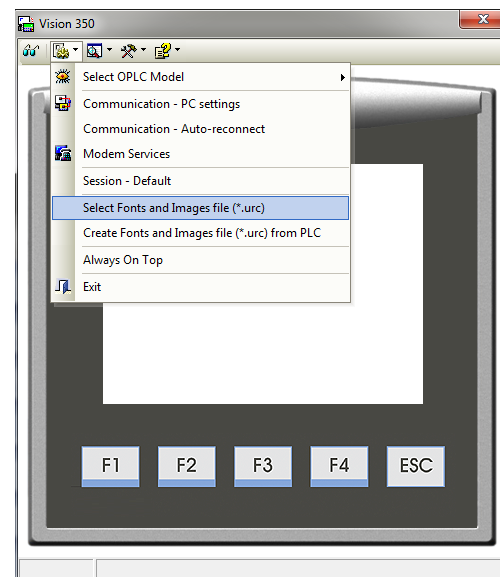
Vision 350

Select OPLC Model
Communication - PC settings
Communication - Auto-reconnect
Modem Services
Session - Default
Select Fonts and Images file (*.urc)
Create Fonts and Images file (*.urc) from PLC
Always On Top
Exit

F1
F2
F3
F4
ESC